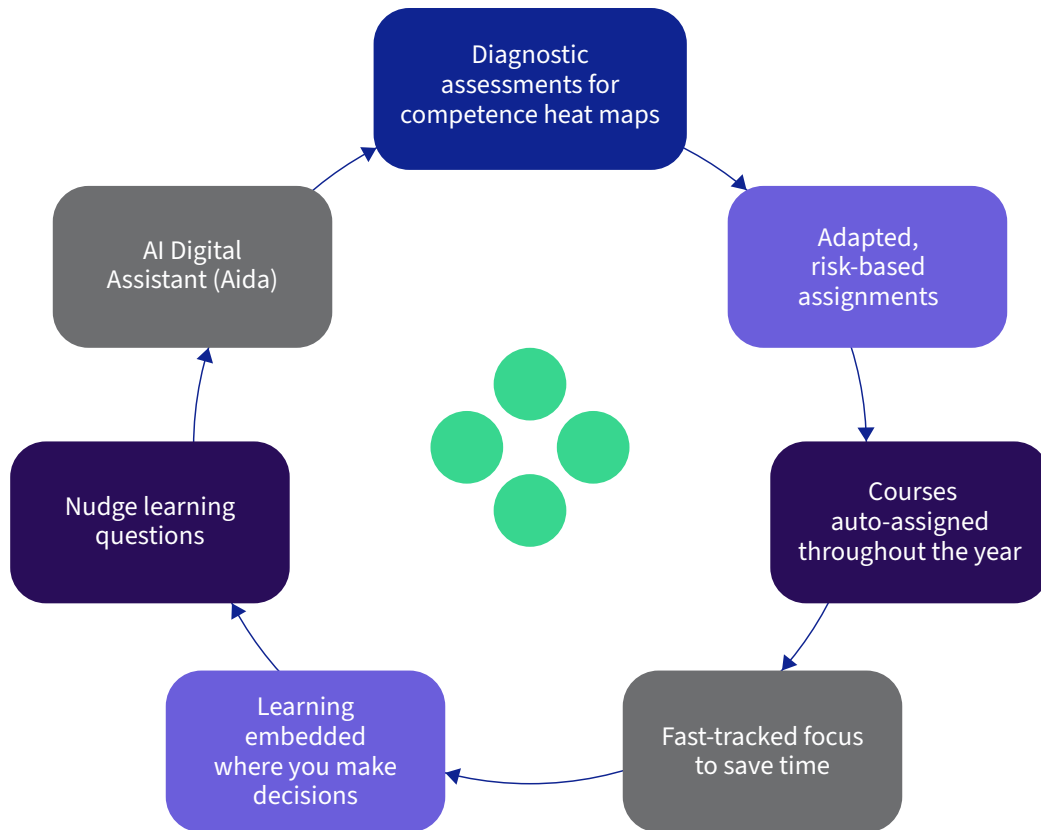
Diagnostic assessments for competence heat maps

Adapted, risk-based assignments

Courses auto-assigned throughout the year

Fast-tracked focus to save time

Learning embedded where you make decisions

Nudge learning questions

AI Digital Assistant (Aida)